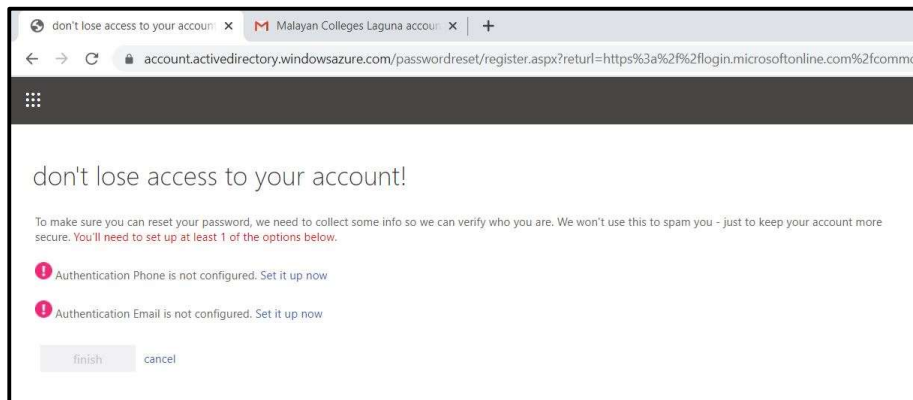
don't lose access to your accoun ×
Malayan Colleges Laguna accoun ×
+

account.activedirectory.windowsazure.com/passwordreset/register.aspx?returl=https%3a%2f%2flogin.microsoftonline.com%2fcommo

don't lose access to your account!

To make sure you can reset your password, we need to collect some info so we can verify who you are. We won't use this to spam you - just to keep your account more secure. You'll need to set up at least 1 of the options below.

Authentication Phone is not configured. Set it up now

Authentication Email is not configured. Set it up now

finish cancel